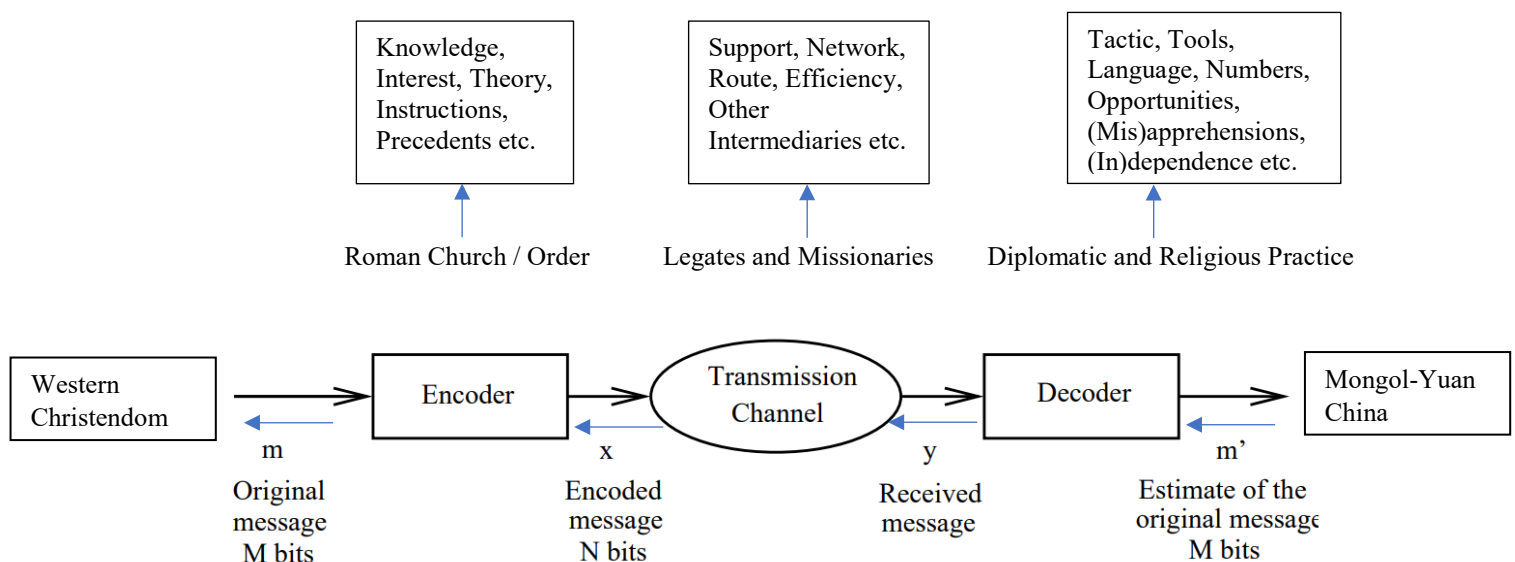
Knowledge, Interest, Theory, Instructions, Precedents etc.

Support, Network, Route, Efficiency, Other Intermediaries etc.

Tactic, Tools, Language, Numbers, Opportunities, (Mis)apprehensions, (In)dependence etc.

Roman Church / Order

Legates and Missionaries

Diplomatic and Religious Practice

Western Christendom

Encoder

Transmission Channel

Decoder

Mongol-Yuan China

m

Original message M bits

x

Encoded message N bits

y

Received message

m’

Estimate of the original message M bits